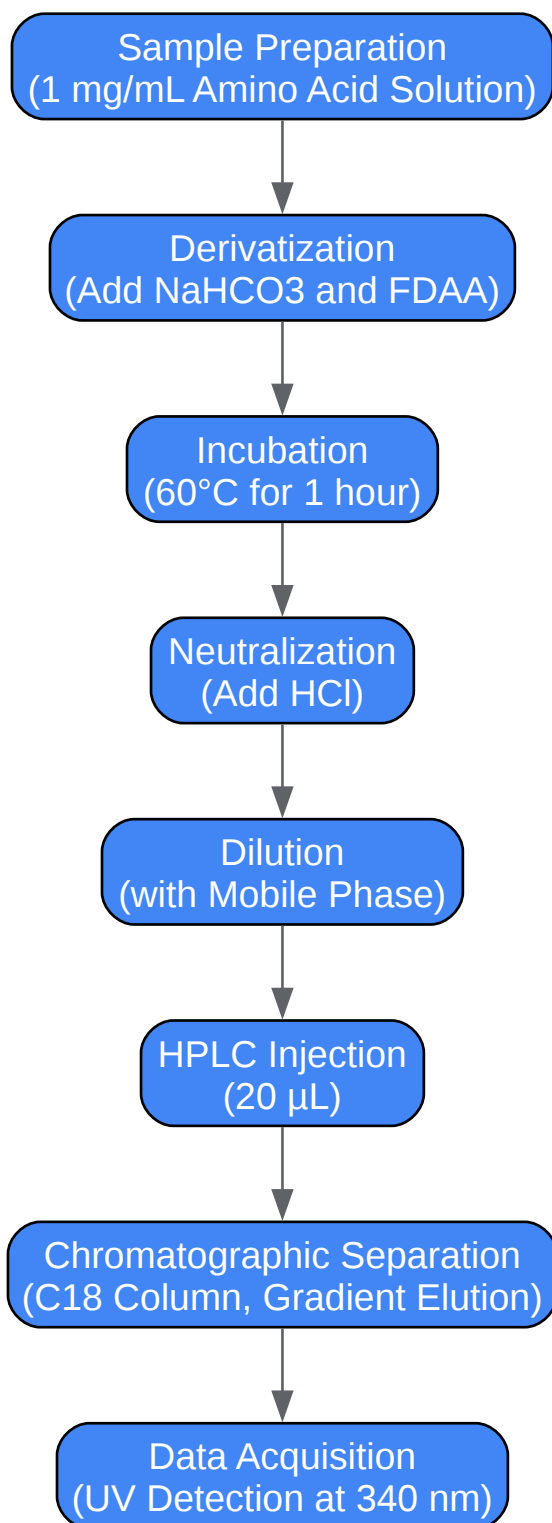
Sample Preparation
(1 mg/mL Amino Acid Solution)

Derivatization
(Add NaHCO3 and FDAA)

Incubation
(60°C for 1 hour)

Neutralization
(Add HCl)

Dilution
(with Mobile Phase)

HPLC Injection
(20 µL)

Chromatographic Separation
(C18 Column, Gradient Elution)

Data Acquisition
(UV Detection at 340 nm)